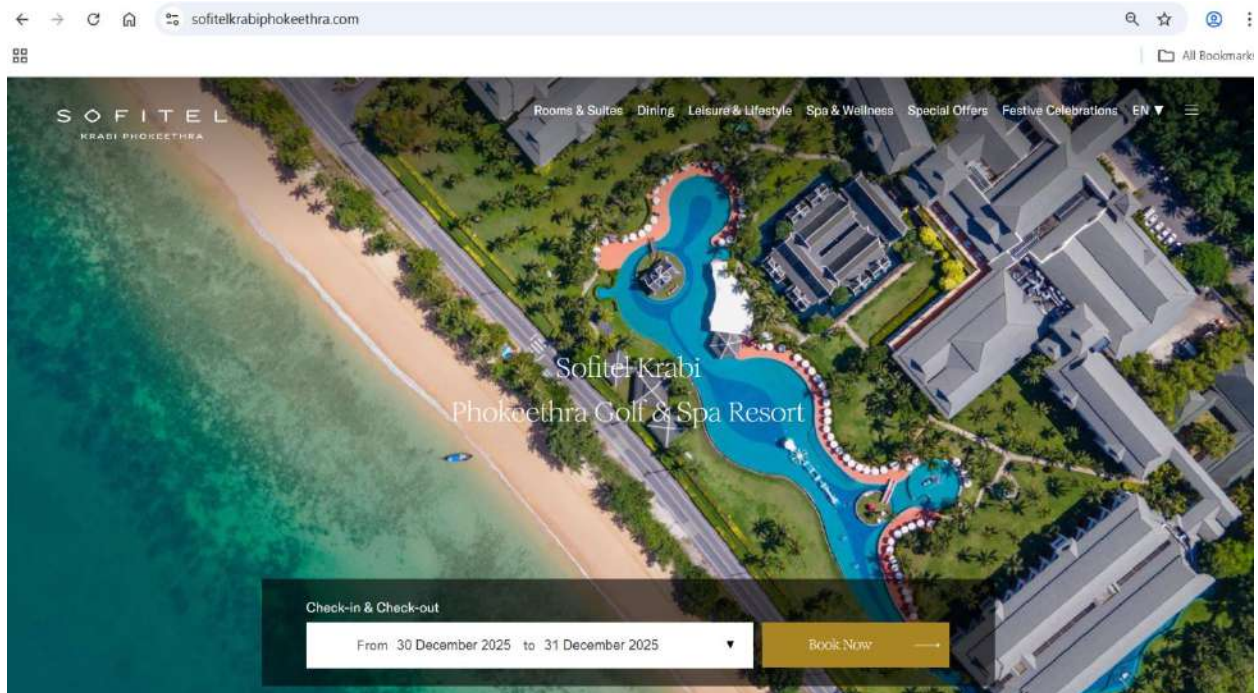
sofitelkrabiphokeethra.com

All Bookmarks

SOFITEL
KRABI PHOKEETHRA

Rooms & Suites Dining Leisure & Lifestyle Spa & Wellness Special Offers Festive Celebrations EN ▼

Sofitel Krabi
Phokeethra Golf & Spa Resort

Check-in & Check-out

From 30 December 2025 to 31 December 2025 ▼

Book Now